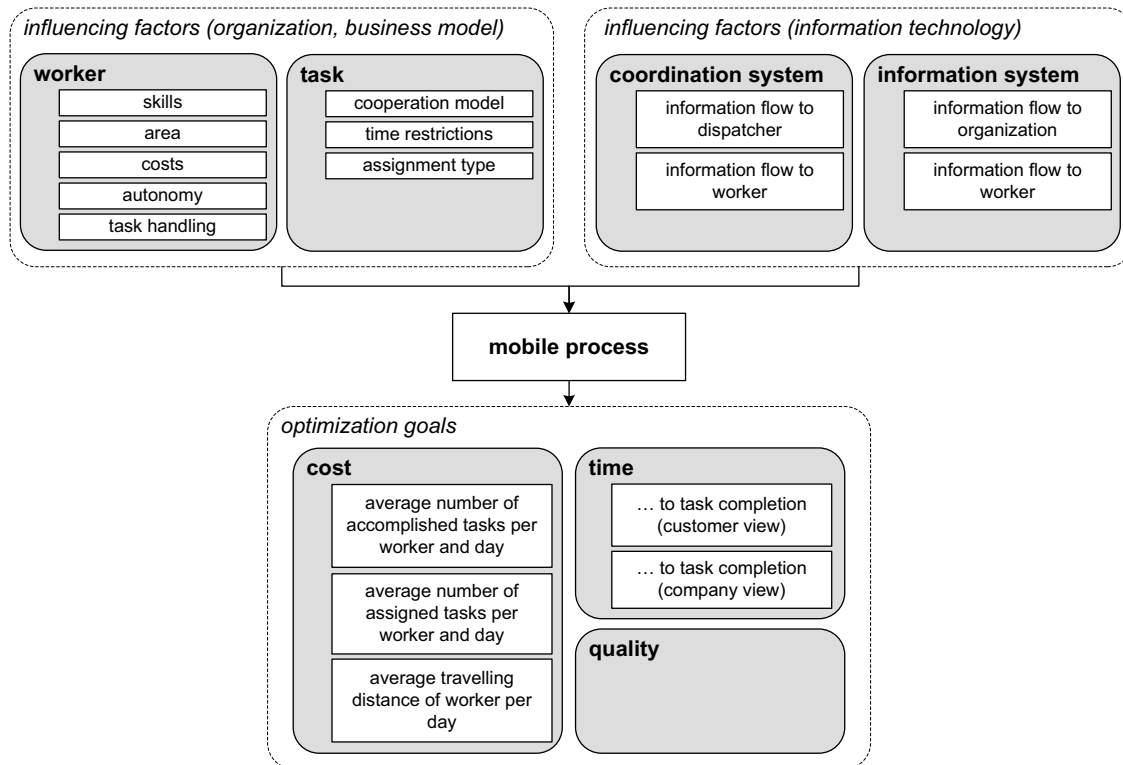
influencing factors (organization, business model)

worker
skills
area
costs
autonomy
task handling

task
cooperation model
time restrictions
assignment type

influencing factors (information technology)

coordination system
information flow to dispatcher
information flow to worker

information system
information flow to organization
information flow to worker

mobile process

optimization goals

cost
average number of accomplished tasks per worker and day
average number of assigned tasks per worker and day
average travelling distance of worker per day

time
… to task completion (customer view)
… to task completion (company view)

quality